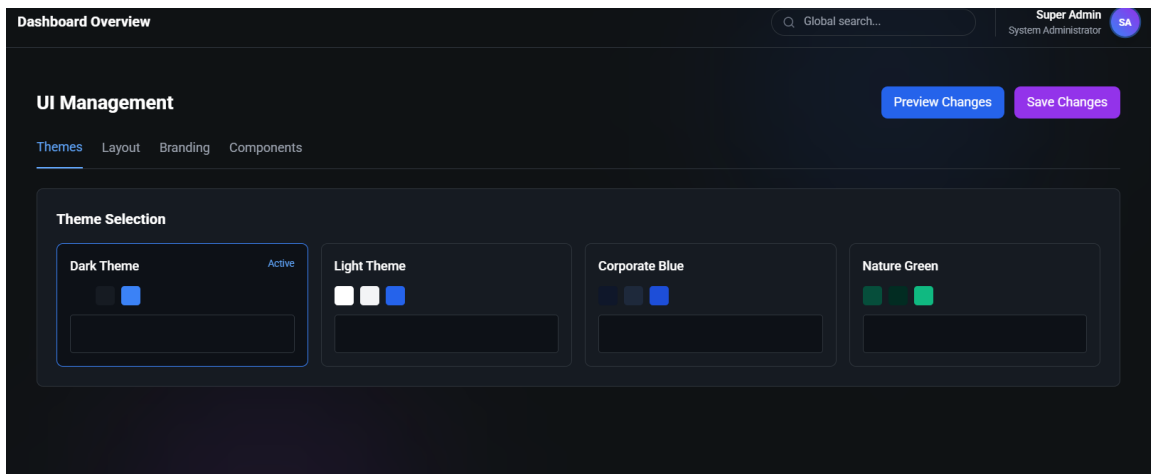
Dashboard Overview

Global search...

Super Admin
System Administrator
SA

UI Management

Preview Changes
Save Changes

Themes
Layout
Branding
Components

Theme Selection

Dark Theme
Active

Light Theme

Corporate Blue

Nature Green